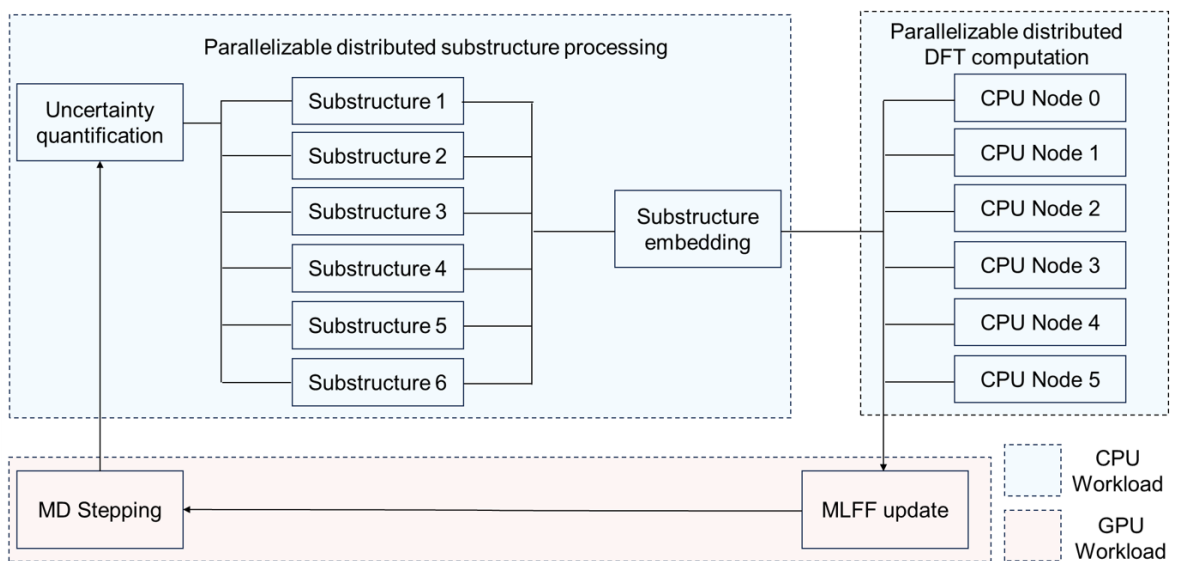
Parallelizable distributed substructure processing

Uncertainty quantification

Substructure 1

Substructure 2

Substructure 3

Substructure 4

Substructure 5

Substructure 6

Substructure embedding

Parallelizable distributed DFT computation

CPU Node 0

CPU Node 1

CPU Node 2

CPU Node 3

CPU Node 4

CPU Node 5

MD Stepping

MLFF update

CPU Workload

GPU Workload